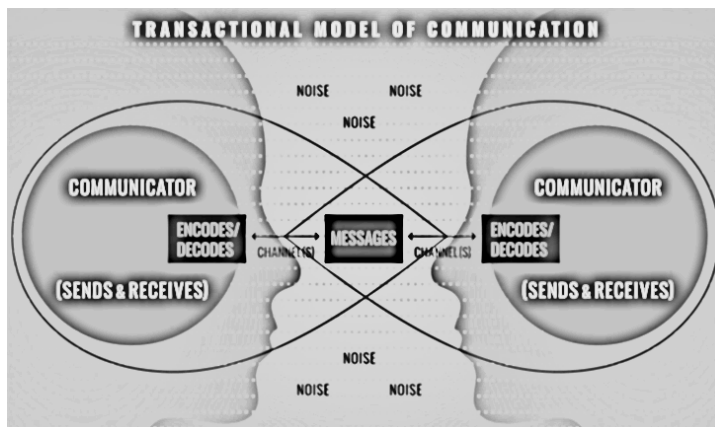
TRANSACTIONAL MODEL OF COMMUNICATION

NOISE NOISE
NOISE

COMMUNICATOR
ENCODES/ DECODES
(SENDS & RECEIVES)

CHANNEL(S)
MESSAGES
CHANNEL(S)

COMMUNICATOR
ENCODES/ DECODES
(SENDS & RECEIVES)

NOISE
NOISE NOISE